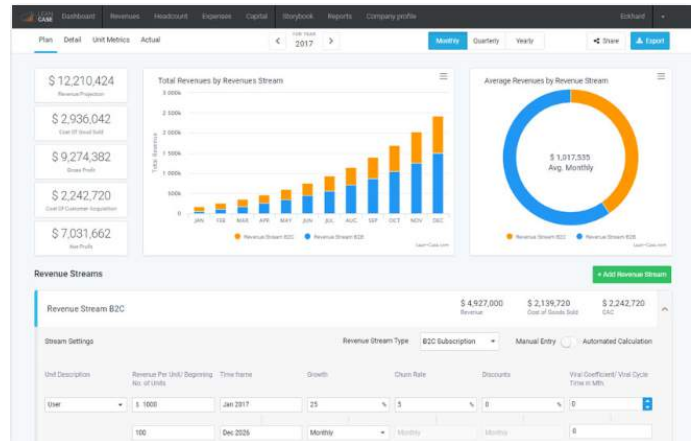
LEAN CASE Dashboard Revenues Headcount Expenses Capital Storybook Reports Company profile Eckhard

Plan Detail Unit Metrics Actual

FOR YEAR 2017

Monthly Quarterly Yearly Share Export

$ 12,210,424
Revenue Projection

$ 2,936,042
Cost Of Good Sold

$ 9,274,382
Gross Profit

$ 2,242,720
Cost Of Customer Acquisition

$ 7,031,662
Net Profit

Total Revenues by Revenues Stream

3 000k
2 500k
2 000k
1 500k
1 000k
500k
0

Total Revenue

JAN FEB MAR APR MAY JUN JUL AUG SEP OCT NOV DEC

Revenue Stream B2C Revenue Stream B2B

Lean-Case.com

Average Revenues by Revenue Stream

$ 1,017,535
Avg. Monthly

Revenue Stream B2C Revenue Stream B2B

Lean-Case.com

Revenue Streams

+ Add Revenue Stream

Revenue Stream B2C

$ 4,927,000
Revenue

$ 2,139,720
Cost of Goods Sold

$ 2,242,720
CAC

Stream Settings

Revenue Stream Type B2C Subscription

Manual Entry Automated Calculation

Unit Description

Revenue Per Unit/ Beginning No. of Units

Time frame

Growth

Churn Rate

Discounts

Viral Coefficient/ Viral Cycle Time in Mth.

User

$ 1000

Jan 2017

25 %

5 %

0 %

0

100

Dec 2026

Monthly

Monthly

Monthly

0